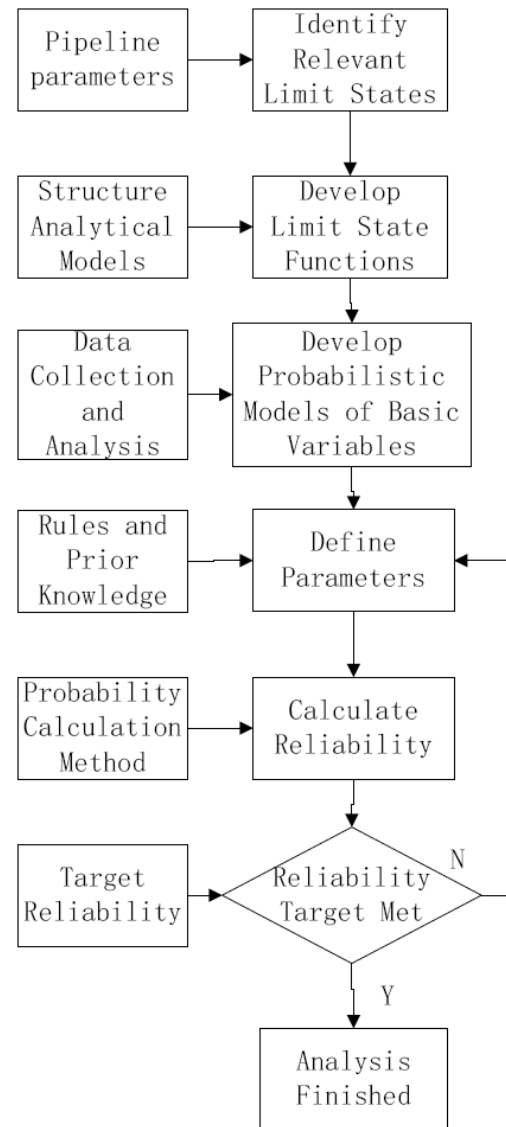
Pipeline parameters

Identify Relevant Limit States

Structure Analytical Models

Develop Limit State Functions

Data Collection and Analysis

Develop Probabilistic Models of Basic Variables

Rules and Prior Knowledge

Define Parameters

Probability Calculation Method

Calculate Reliability

Target Reliability

Reliability Target Met

N

Y

Analysis Finished